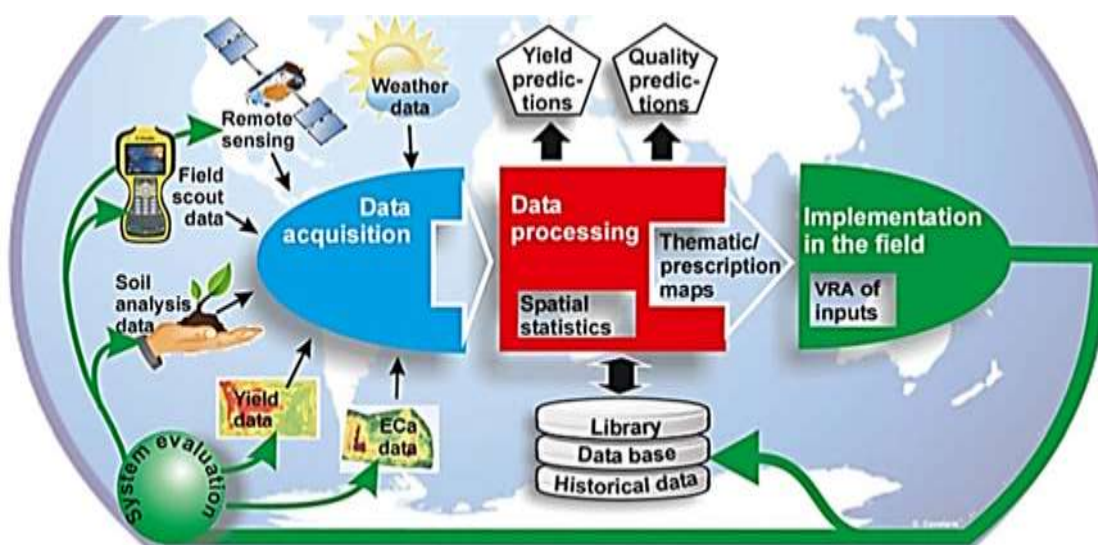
Yield predictions

Quality predictions

Weather data

Remote sensing

Field scout data

Data acquisition

Data processing

Thematic/ prescription maps

Spatial statistics

Implementation in the field

VRA of inputs

Soil analysis data

Yield data

ECa data

Library

Data base

Historical data

System evaluation